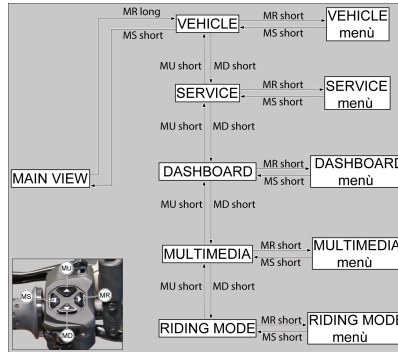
MR long
VEHICLE
MR short
MS short
VEHICLE menù
MS short
MU short
MD short
SERVICE
MR short
MS short
SERVICE menù
MU short
MD short
MAIN VIEW
DASHBOARD
MR short
MS short
DASHBOARD menù
MU short
MD short
MULTIMEDIA
MR short
MS short
MULTIMEDIA menù
MU short
MD short
RIDING MODE
MR short
MS short
RIDING MODE menù
MU
MS
MR
MD